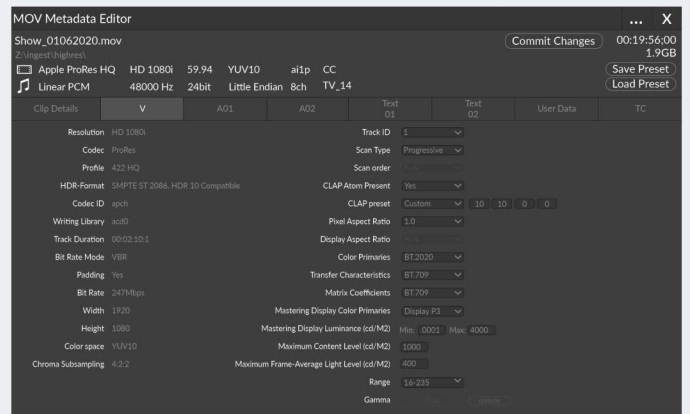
MOV Metadata Editor

... X

Show_01062020.mov
Z:\ingest\highres\

Commit Changes

00:19:56;00
1.9GB

Apple ProRes HQ HD 1080i 59.94 YUV10 ai1p CC

Linear PCM 48000 Hz 24bit Little Endian 8ch TV_14

Save Preset
Load Preset

Clip Details | V | A01 | A02 | Text 01 | Text 02 | User Data | TC

Resolution HD 1080i
Codec ProRes
Profile 422 HQ
HDR-Format SMPTE ST 2086, HDR 10 Compatible
Codec ID apch
Writing Library acd0
Track Duration 00:02:10:1
Bit Rate Mode VBR
Padding Yes
Bit Rate 247Mbps
Width 1920
Height 1080
Color space YUV10
Chroma Subsampling 4:2:2

Track ID 1
Scan Type Progressive
Scan order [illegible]
CLAP Atom Present Yes
CLAP preset Custom 10 10 0 0
Pixel Aspect Ratio 1.0
Display Aspect Ratio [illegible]
Color Primaries BT.2020
Transfer Characteristics BT.709
Matrix Coefficients BT.709
Mastering Display Color Primaries Display P3
Mastering Display Luminance (cd/M2) Min: .0001 Max: 4000
Maximum Content Level (cd/M2) 1000
Maximum Frame-Average Light Level (cd/M2) 400
Range 16-235
Gamma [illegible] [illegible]